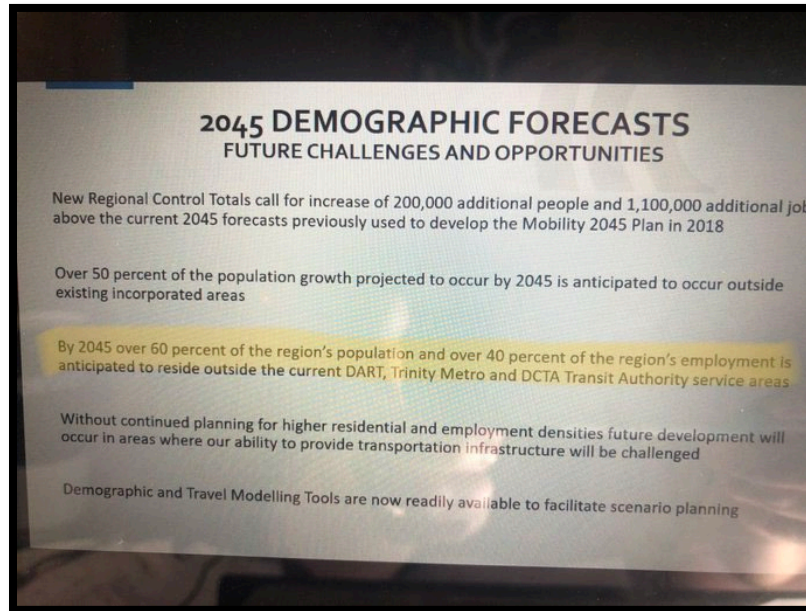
2045 DEMOGRAPHIC FORECASTS
FUTURE CHALLENGES AND OPPORTUNITIES

New Regional Control Totals call for increase of 200,000 additional people and 1,100,000 additional job above the current 2045 forecasts previously used to develop the Mobility 2045 Plan in 2018

Over 50 percent of the population growth projected to occur by 2045 is anticipated to occur outside existing incorporated areas

By 2045 over 60 percent of the region's population and over 40 percent of the region's employment is anticipated to reside outside the current DART, Trinity Metro and DCTA Transit Authority service areas

Without continued planning for higher residential and employment densities future development will occur in areas where our ability to provide transportation infrastructure will be challenged

Demographic and Travel Modelling Tools are now readily available to facilitate scenario planning